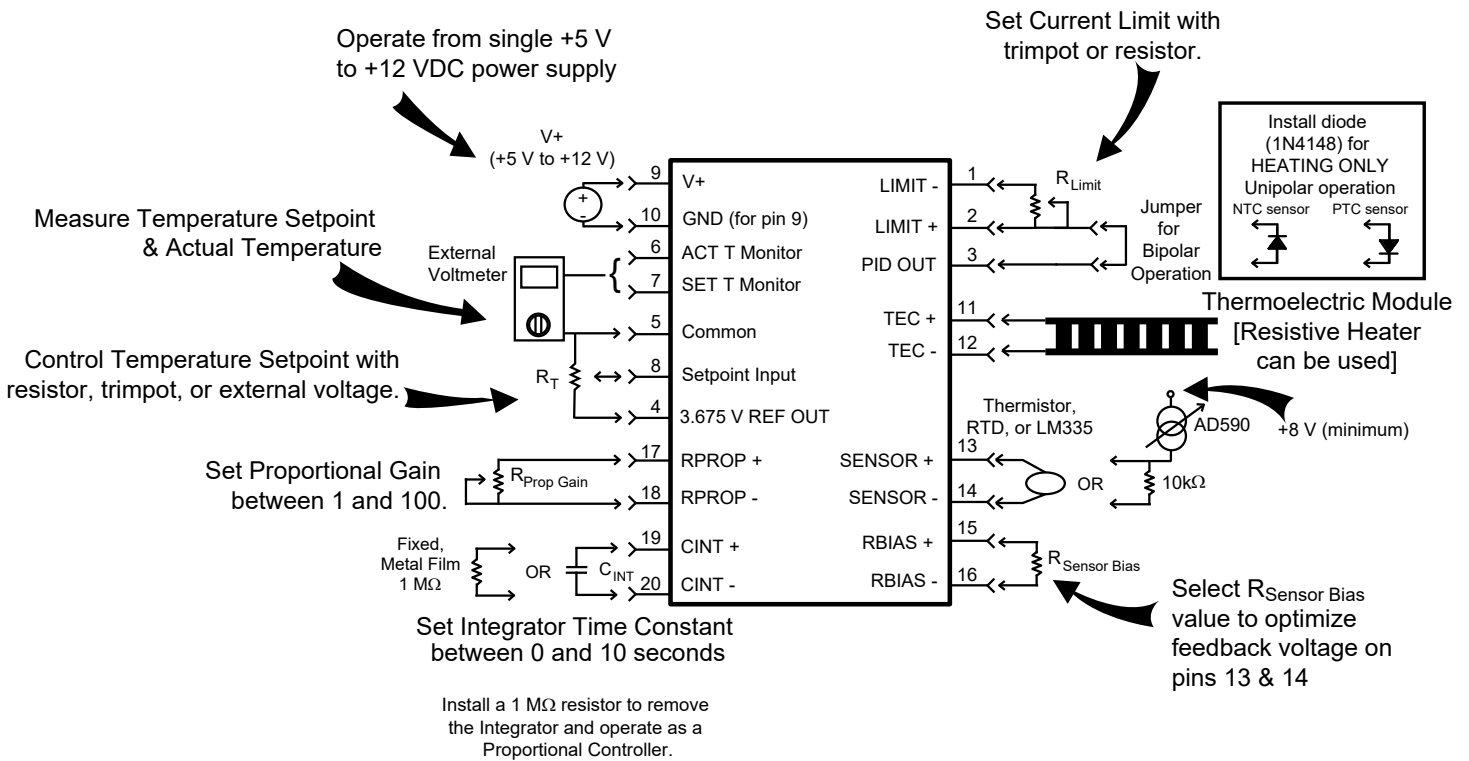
Operate from single +5 V to +12 VDC power supply

Set Current Limit with trimpot or resistor.

V+
(+5 V to +12 V)

+
-

9 V+
10 GND (for pin 9)
6 ACT T Monitor
7 SET T Monitor
5 Common
8 Setpoint Input
4 3.675 V REF OUT
17 RPROP +
18 RPROP -
19 CINT +
20 CINT -

LIMIT - 1
LIMIT + 2
PID OUT 3
TEC + 11
TEC - 12
SENSOR + 13
SENSOR - 14
RBIAS + 15
RBIAS - 16

$R_{Limit}$

Jumper for Bipolar Operation

Install diode (1N4148) for HEATING ONLY Unipolar operation
NTC sensor PTC sensor

Measure Temperature Setpoint & Actual Temperature

External Voltmeter

Thermoelectric Module [Resistive Heater can be used]

Control Temperature Setpoint with resistor, trimpot, or external voltage.

$R_T$

Thermistor, RTD, or LM335

AD590

+8 V (minimum)

OR

10kΩ

Set Proportional Gain between 1 and 100.

$R_{Prop\ Gain}$

Fixed, Metal Film 1 MΩ

OR

$C_{INT}$

$R_{Sensor\ Bias}$

Select $R_{Sensor\ Bias}$ value to optimize feedback voltage on pins 13 & 14

Set Integrator Time Constant between 0 and 10 seconds

Install a 1 MΩ resistor to remove the Integrator and operate as a Proportional Controller.